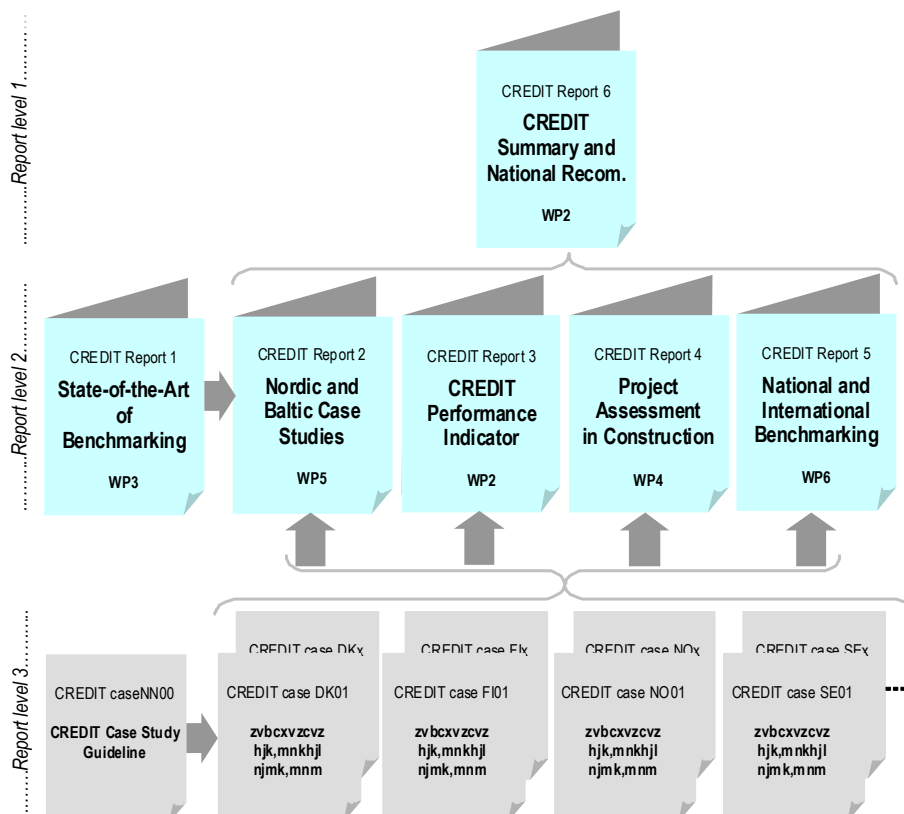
..........Report level 1..........

CREDIT Report 6
CREDIT Summary and National Recom.
WP2

..........Report level 2..........

CREDIT Report 1
State-of-the-Art of Benchmarking
WP3

CREDIT Report 2
Nordic and Baltic Case Studies
WP5

CREDIT Report 3
CREDIT Performance Indicator
WP2

CREDIT Report 4
Project Assessment in Construction
WP4

CREDIT Report 5
National and International Benchmarking
WP6

..........Report level 3..........

CREDIT case DKx
CREDIT case FIx
CREDIT case NOx
CREDIT case SEx

CREDIT caseNN00
CREDIT Case Study Guideline

CREDIT case DK01
zvbcxvzcvz
hjk,mnkhjl
njmk,mnm

CREDIT case FI01
zvbcxvzcvz
hjk,mnkhjl
njmk,mnm

CREDIT case NO01
zvbcxvzcvz
hjk,mnkhjl
njmk,mnm

CREDIT case SE01
zvbcxvzcvz
hjk,mnkhjl
njmk,mnm